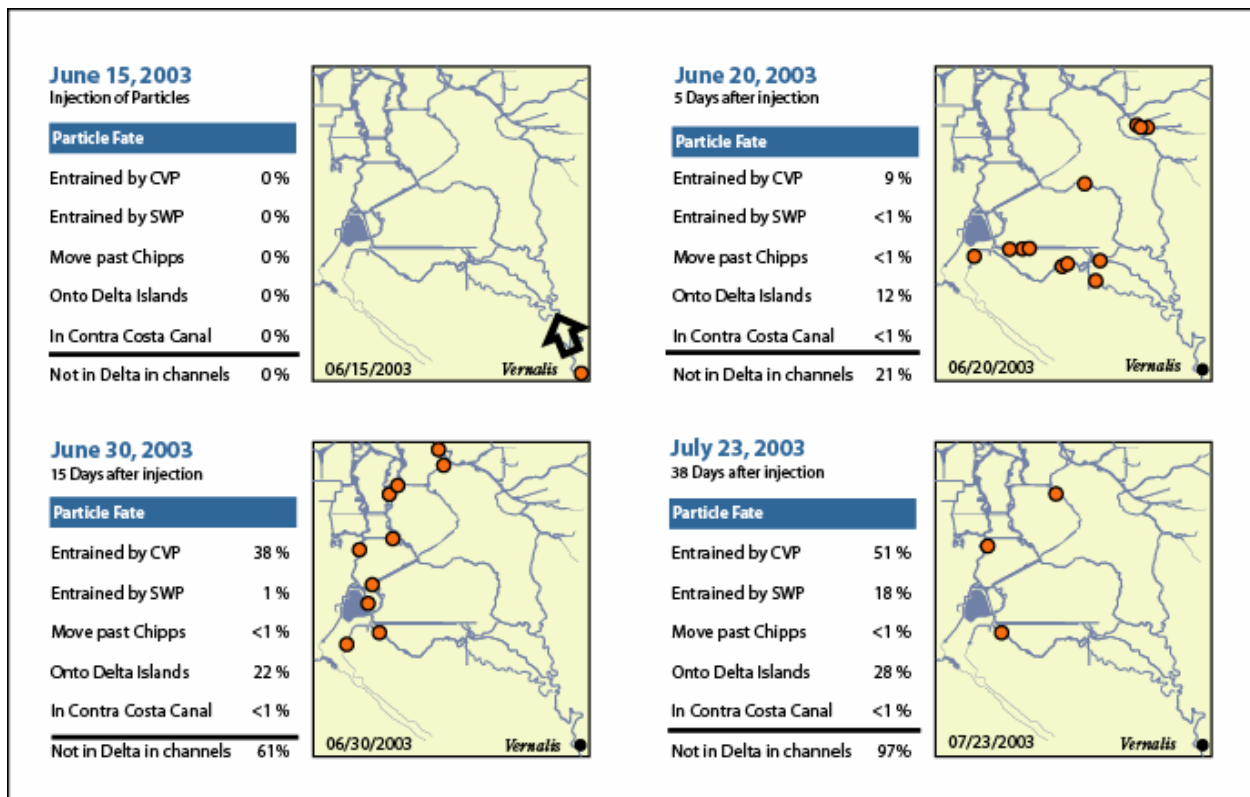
June 15, 2003
Injection of Particles

| Particle Fate | |
|---|---|
| Entrained by CVP | 0 % |
| Entrained by SWP | 0 % |
| Move past Chipps | 0 % |
| Onto Delta Islands | 0 % |
| In Contra Costa Canal | 0 % |
| Not in Delta in channels | 0 % |

06/15/2003
Vernalis

June 20, 2003
5 Days after injection

| Particle Fate | |
|---|---|
| Entrained by CVP | 9 % |
| Entrained by SWP | <1 % |
| Move past Chipps | <1 % |
| Onto Delta Islands | 12 % |
| In Contra Costa Canal | <1 % |
| Not in Delta in channels | 21 % |

06/20/2003
Vernalis

June 30, 2003
15 Days after injection

| Particle Fate | |
|---|---|
| Entrained by CVP | 38 % |
| Entrained by SWP | 1 % |
| Move past Chipps | <1 % |
| Onto Delta Islands | 22 % |
| In Contra Costa Canal | <1 % |
| Not in Delta in channels | 61% |

06/30/2003
Vernalis

July 23, 2003
38 Days after injection

| Particle Fate | |
|---|---|
| Entrained by CVP | 51 % |
| Entrained by SWP | 18 % |
| Move past Chipps | <1 % |
| Onto Delta Islands | 28 % |
| In Contra Costa Canal | <1 % |
| Not in Delta in channels | 97% |

07/23/2003
Vernalis